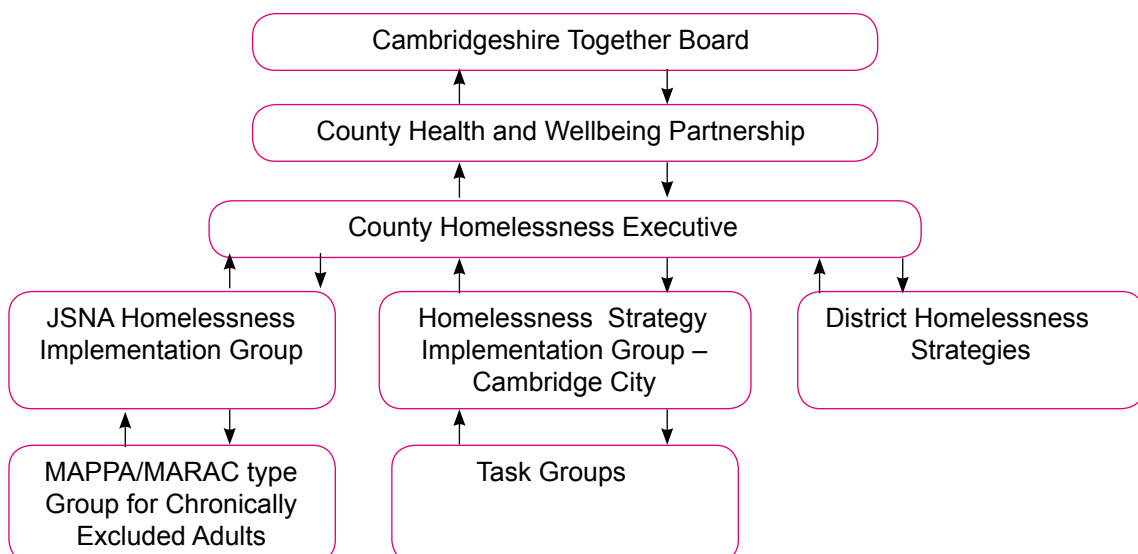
Cambridgeshire Together Board

County Health and Wellbeing Partnership

County Homelessness Executive

JSNA Homelessness Implementation Group

Homelessness Strategy Implementation Group – Cambridge City

District Homelessness Strategies

MAPPA/MARAC type Group for Chronically Excluded Adults

Task Groups